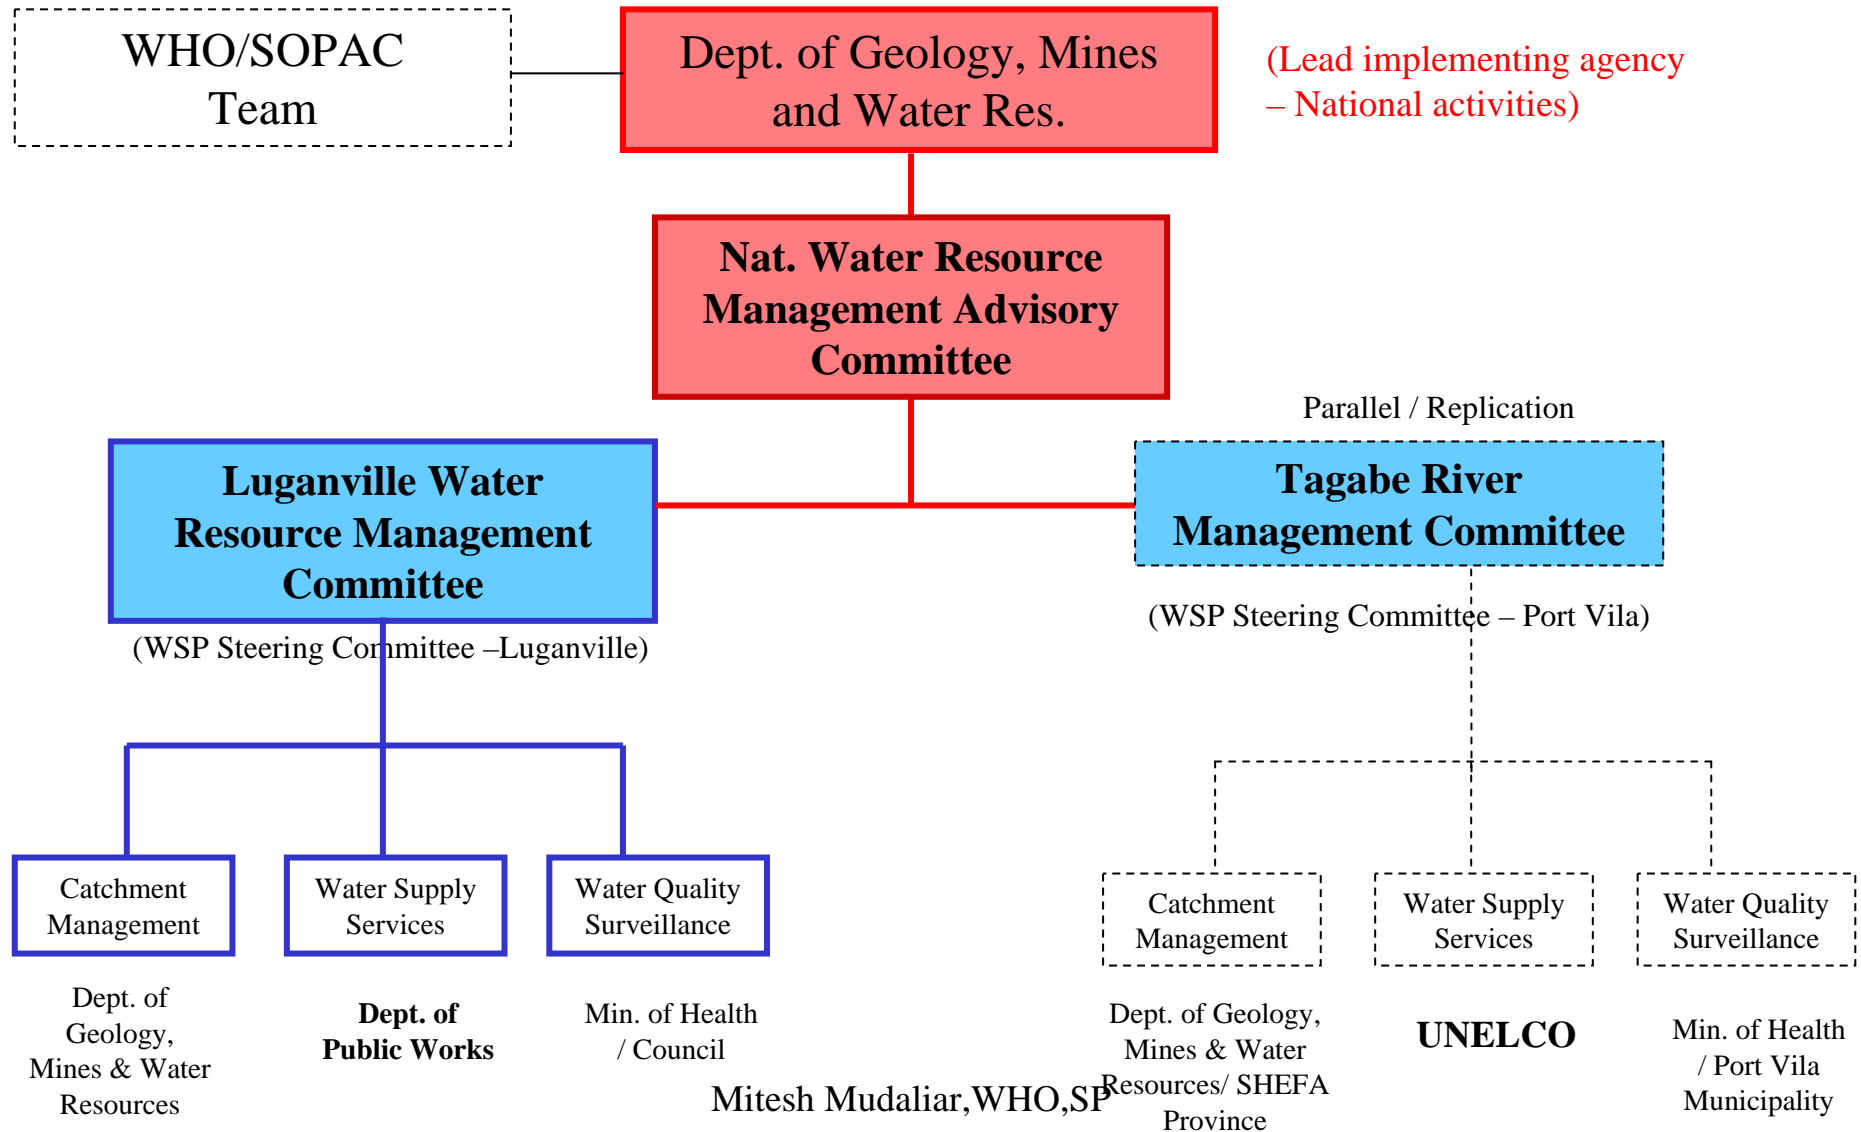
WHO/SOPAC Team

Dept. of Geology, Mines and Water Res.

(Lead implementing agency – National activities)

Nat. Water Resource Management Advisory Committee

Parallel / Replication

Luganville Water Resource Management Committee

(WSP Steering Committee –Luganville)

Tagabe River Management Committee

(WSP Steering Committee – Port Vila)

Catchment Management

Water Supply Services

Water Quality Surveillance

Dept. of Geology, Mines & Water Resources

**Dept. of Public Works**

Min. of Health / Council

Catchment Management

Water Supply Services

Water Quality Surveillance

Dept. of Geology, Mines & Water Resources/ SHEFA Province

**UNELCO**

Min. of Health / Port Vila Municipality

Mitesh Mudaliar,WHO,SP